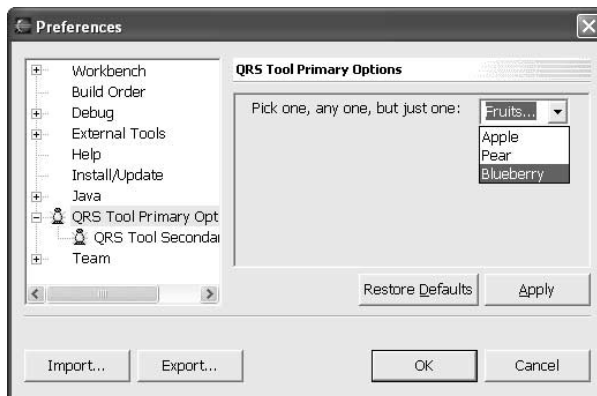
Preferences

Workbench
Build Order
Debug
External Tools
Help
Install/Update
Java
QRS Tool Primary Opt
QRS Tool Secondai
Team

QRS Tool Primary Options

Pick one, any one, but just one: Fruits...

Apple
Pear
Blueberry

Restore Defaults
Apply

Import...
Export...
OK
Cancel